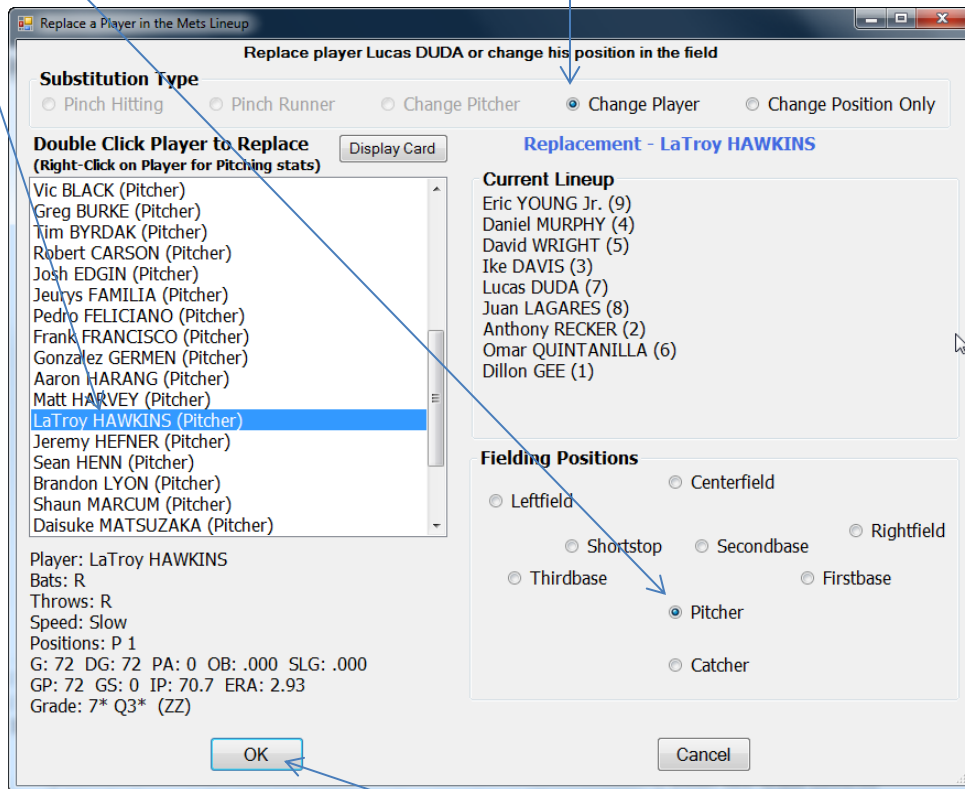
Replace a Player in the Mets Lineup

Replace player Lucas DUDA or change his position in the field

Substitution Type

Pinch Hitting
Pinch Runner
Change Pitcher
Change Player
Change Position Only

Double Click Player to Replace
(Right-Click on Player for Pitching stats)

Display Card

Replacement - LaTroy HAWKINS

Vic BLACK (Pitcher)
Greg BURKE (Pitcher)
Tim BYRDAK (Pitcher)
Robert CARSON (Pitcher)
Josh EDGIN (Pitcher)
Jeurys FAMILIA (Pitcher)
Pedro FELICIANO (Pitcher)
Frank FRANCISCO (Pitcher)
Gonzalez GERMEN (Pitcher)
Aaron HARANG (Pitcher)
Matt HARVEY (Pitcher)
LaTroy HAWKINS (Pitcher)
Jeremy HEFNER (Pitcher)
Sean HENN (Pitcher)
Brandon LYON (Pitcher)
Shaun MARCUM (Pitcher)
Daisuke MATSUZAKA (Pitcher)

Current Lineup
Eric YOUNG Jr. (9)
Daniel MURPHY (4)
David WRIGHT (5)
Ike DAVIS (3)
Lucas DUDA (7)
Juan LAGARES (8)
Anthony RECKER (2)
Omar QUINTANILLA (6)
Dillon GEE (1)

Fielding Positions
Centerfield
Leftfield
Rightfield
Shortstop
Secondbase
Thirdbase
Firstbase
Pitcher
Catcher

Player: LaTroy HAWKINS
Bats: R
Throws: R
Speed: Slow
Positions: P 1
G: 72 DG: 72 PA: 0 OB: .000 SLG: .000
GP: 72 GS: 0 IP: 70.7 ERA: 2.93
Grade: 7* Q3* (ZZ)

OK

Cancel